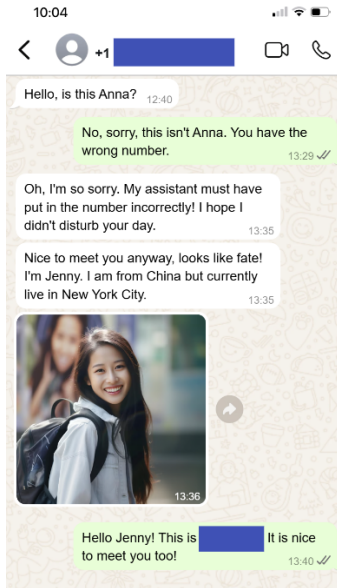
10:04

+1 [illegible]

Hello, is this Anna? 12:40

No, sorry, this isn't Anna. You have the wrong number. 13:29

Oh, I'm so sorry. My assistant must have put in the number incorrectly! I hope I didn't disturb your day. 13:35

Nice to meet you anyway, looks like fate! I'm Jenny. I am from China but currently live in New York City. 13:35

13:36

Hello Jenny! This is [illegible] It is nice to meet you too! 13:40